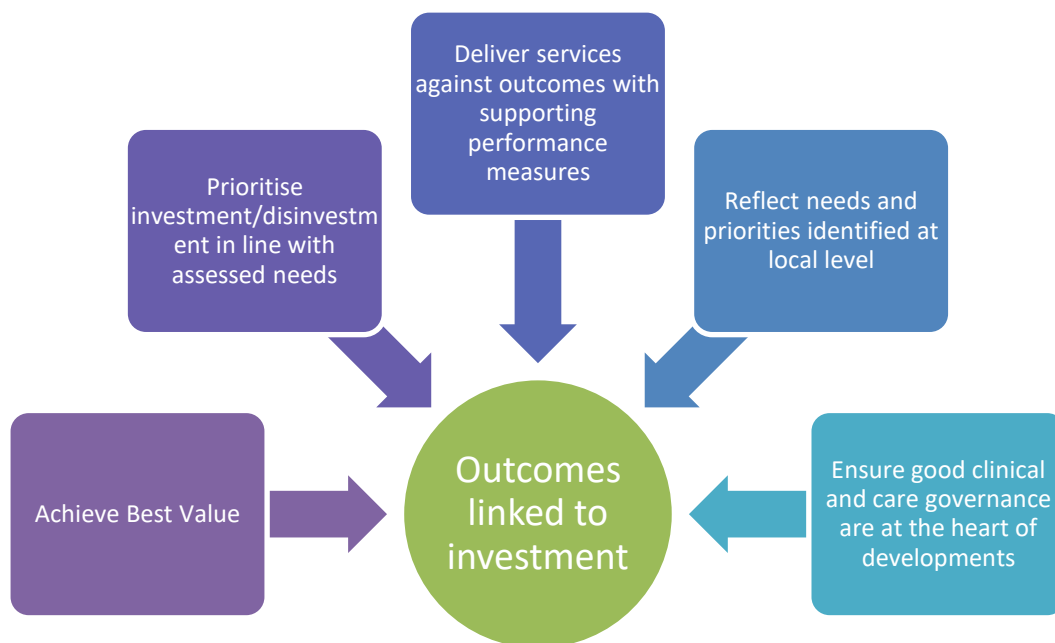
Deliver services against outcomes with supporting performance measures

Prioritise investment/disinvestment in line with assessed needs

Reflect needs and priorities identified at local level

Achieve Best Value

Outcomes linked to investment

Ensure good clinical and care governance are at the heart of developments